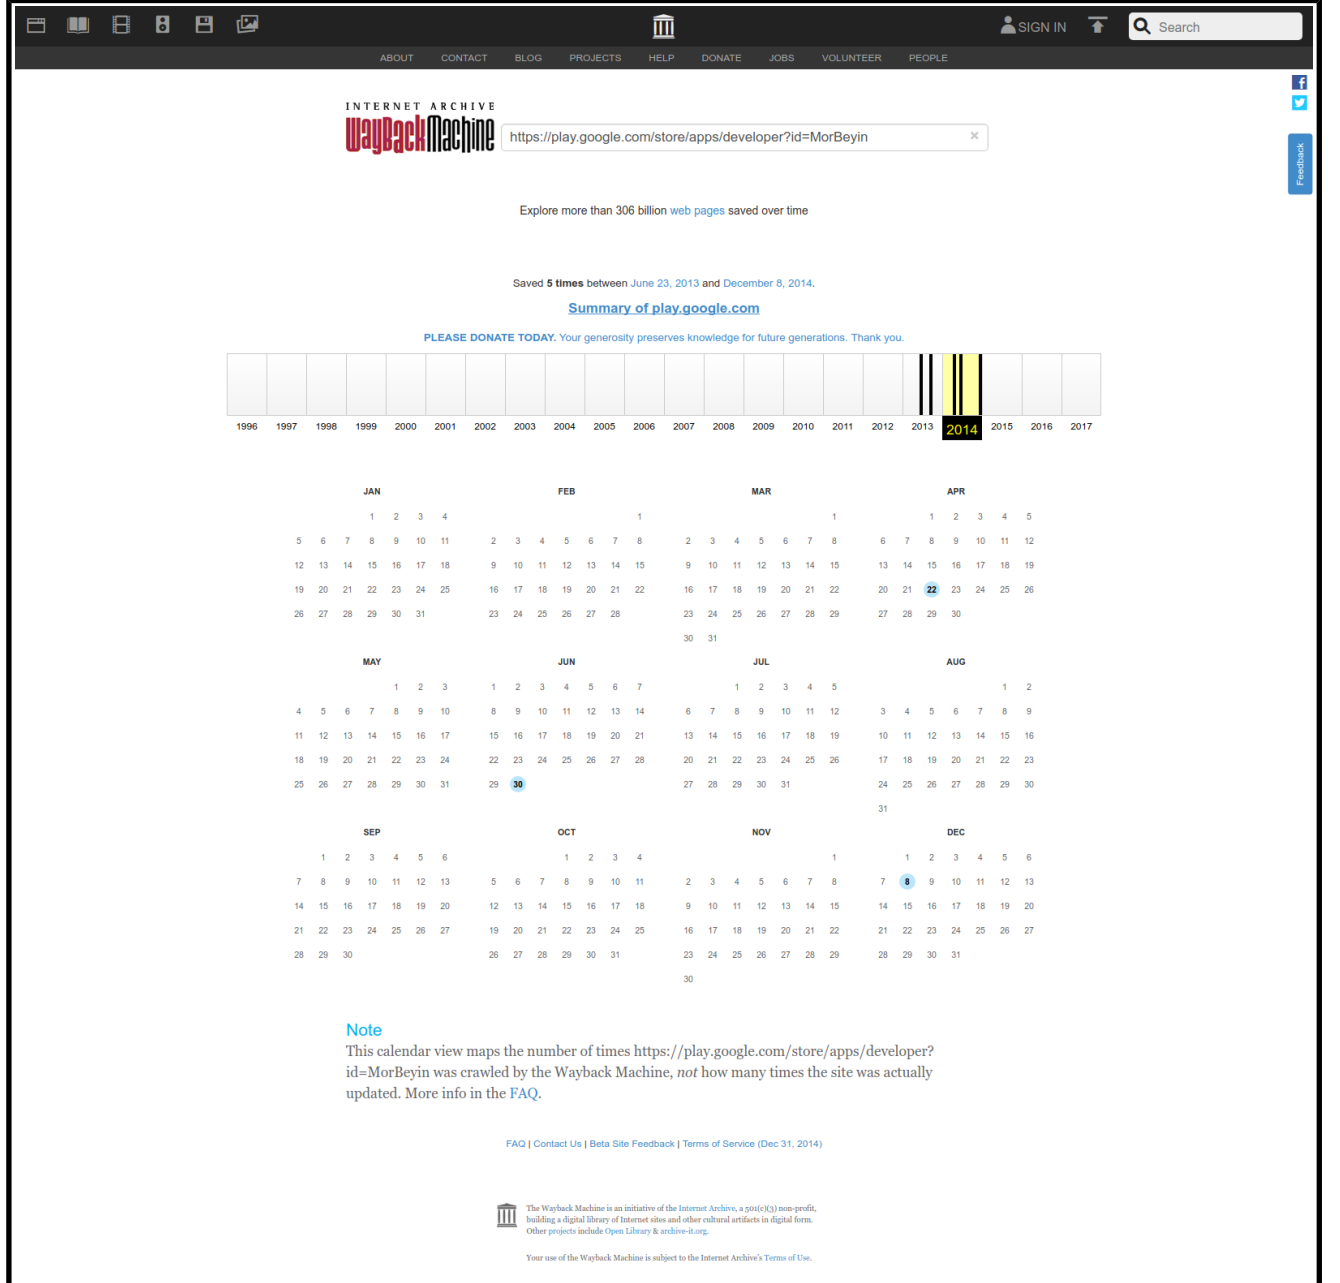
SIGN IN Search

ABOUT CONTACT BLOG PROJECTS HELP DONATE JOBS VOLUNTEER PEOPLE

Feedback

INTERNET ARCHIVE
WayBackMachine

https://play.google.com/store/apps/developer?id=MorBeyin ×

Explore more than 306 billion web pages saved over time

Saved 5 times between June 23, 2013 and December 8, 2014.

Summary of play.google.com

PLEASE DONATE TODAY. Your generosity preserves knowledge for future generations. Thank you.

1996 1997 1998 1999 2000 2001 2002 2003 2004 2005 2006 2007 2008 2009 2010 2011 2012 2013 2014 2015 2016 2017

JAN
1 2 3 4
5 6 7 8 9 10 11
12 13 14 15 16 17 18
19 20 21 22 23 24 25
26 27 28 29 30 31

FEB
1
2 3 4 5 6 7 8
9 10 11 12 13 14 15
16 17 18 19 20 21 22
23 24 25 26 27 28

MAR
1
2 3 4 5 6 7 8
9 10 11 12 13 14 15
16 17 18 19 20 21 22
23 24 25 26 27 28 29
30 31

APR
1 2 3 4 5
6 7 8 9 10 11 12
13 14 15 16 17 18 19
20 21 22 23 24 25 26
27 28 29 30

MAY
1 2 3
4 5 6 7 8 9 10
11 12 13 14 15 16 17
18 19 20 21 22 23 24
25 26 27 28 29 30 31

JUN
1 2 3 4 5 6 7
8 9 10 11 12 13 14
15 16 17 18 19 20 21
22 23 24 25 26 27 28
29 30

JUL
1 2 3 4 5
6 7 8 9 10 11 12
13 14 15 16 17 18 19
20 21 22 23 24 25 26
27 28 29 30 31

AUG
1 2
3 4 5 6 7 8 9
10 11 12 13 14 15 16
17 18 19 20 21 22 23
24 25 26 27 28 29 30
31

SEP
1 2 3 4 5 6
7 8 9 10 11 12 13
14 15 16 17 18 19 20
21 22 23 24 25 26 27
28 29 30

OCT
1 2 3 4
5 6 7 8 9 10 11
12 13 14 15 16 17 18
19 20 21 22 23 24 25
26 27 28 29 30 31

NOV
1
2 3 4 5 6 7 8
9 10 11 12 13 14 15
16 17 18 19 20 21 22
23 24 25 26 27 28 29
30

DEC
1 2 3 4 5 6
7 8 9 10 11 12 13
14 15 16 17 18 19 20
21 22 23 24 25 26 27
28 29 30 31

Note
This calendar view maps the number of times https://play.google.com/store/apps/developer?id=MorBeyin was crawled by the Wayback Machine, not how many times the site was actually updated. More info in the FAQ.

FAQ | Contact Us | Beta Site Feedback | Terms of Service (Dec 31, 2014)

The Wayback Machine is an initiative of the Internet Archive, a 501(c)(3) non-profit, building a digital library of Internet sites and other cultural artifacts in digital form. Other projects include Open Library & archive-it.org.

Your use of the Wayback Machine is subject to the Internet Archive's Terms of Use.